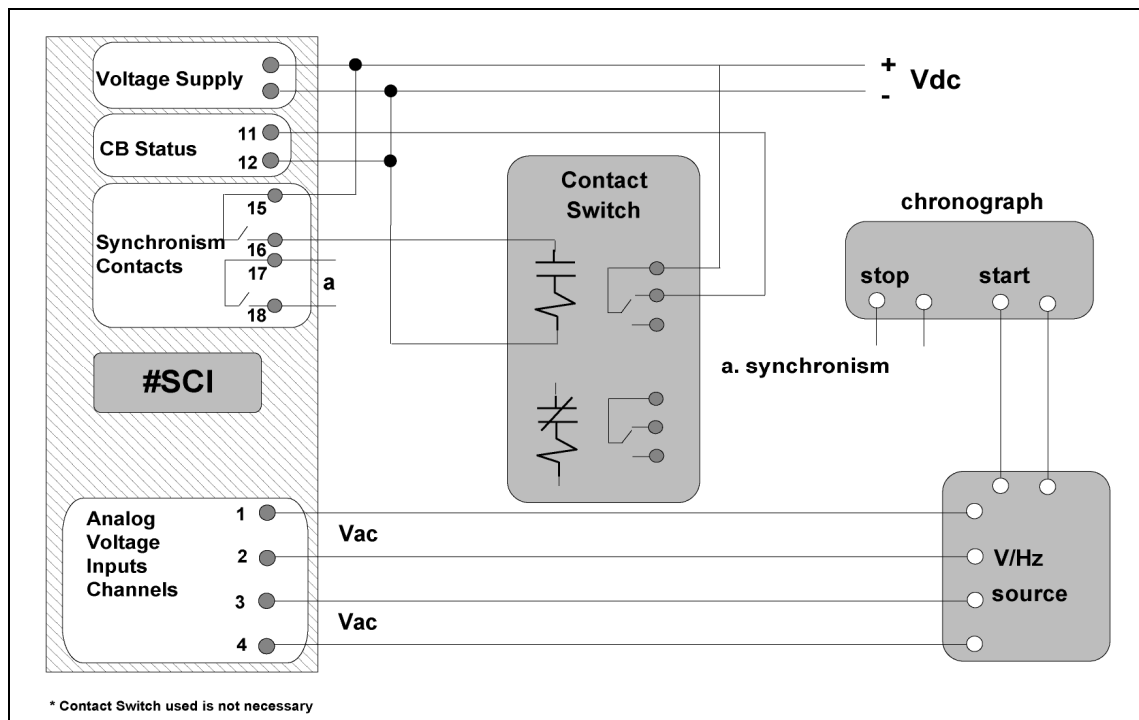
Voltage Supply

CB Status
11
12

15
Synchronism Contacts
16
17
18
a

#SCI

Analog Voltage Inputs Channels
1
2
3
4

+ Vdc
-

Contact Switch

chronograph
stop
start

a. synchronism

Vac
Vac

V/Hz
source

* Contact Switch used is not necessary